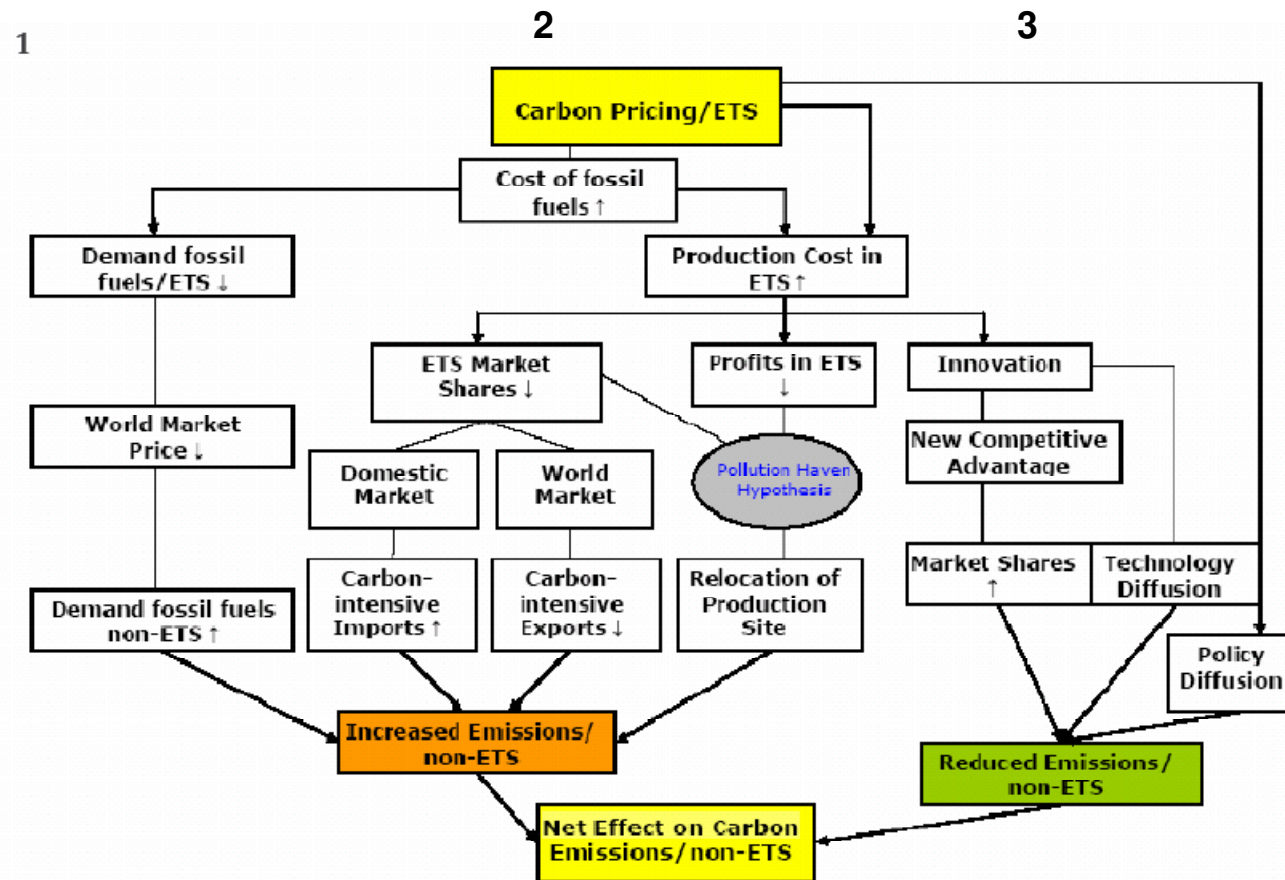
1

2

3

Carbon Pricing/ETS

Cost of fossil fuels ↑

Demand fossil fuels/ETS ↓

Production Cost in ETS ↑

ETS Market Shares ↓

Profits in ETS ↓

Innovation

World Market Price ↓

Domestic Market

World Market

Pollution Haven Hypothesis

New Competitive Advantage

Market Shares ↑

Technology Diffusion

Demand fossil fuels non-ETS ↑

Carbon-intensive Imports ↑

Carbon-intensive Exports ↓

Relocation of Production Site

Policy Diffusion

Increased Emissions/ non-ETS

Reduced Emissions/ non-ETS

Net Effect on Carbon Emissions/non-ETS